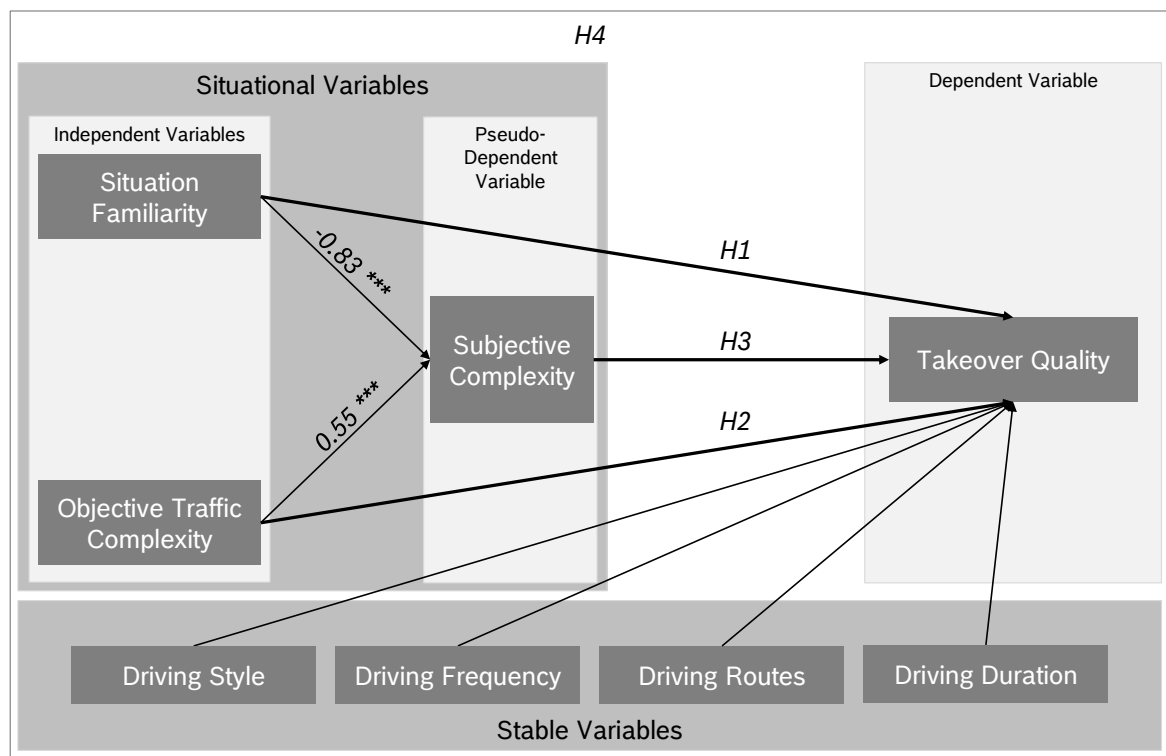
H4

Situational Variables

Dependent Variable

Independent Variables

Pseudo-Dependent Variable

Situation Familiarity

-0.83 ***

H1

Subjective Complexity

H3

Takeover Quality

0.55 ***

H2

Objective Traffic Complexity

Driving Style

Driving Frequency

Driving Routes

Driving Duration

Stable Variables